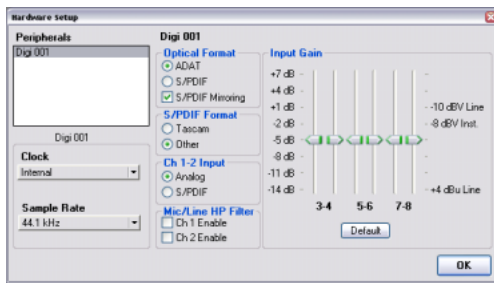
Hardware Setup

Peripherals
Digi 001

Digi 001

Clock
Internal

Sample Rate
44.1 kHz

Digi 001

Optical Format
ADAT
S/PDIF
S/PDIF Mirroring

S/PDIF Format
Tascam
Other

Ch 1-2 Input
Analog
S/PDIF

Mic/Line HP Filter
Ch 1 Enable
Ch 2 Enable

Input Gain
+7 dB
+4 dB
+1 dB
-2 dB
-5 dB
-8 dB
-11 dB
-14 dB

-10 dBV Line
-8 dBV Inst.

+4 dBu Line

3-4
5-6
7-8

Default

OK